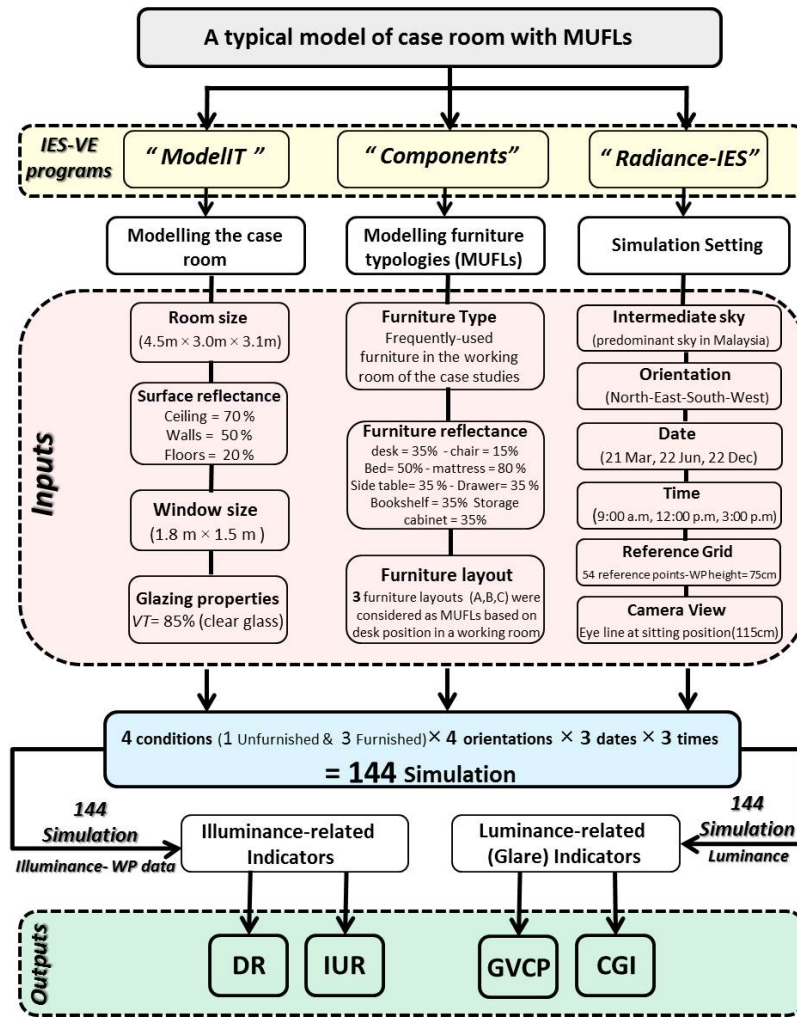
A typical model of case room with MUFLs

IES-VE programs

" ModelIT "

" Components"

" Radiance-IES"

Modelling the case room

Modelling furniture typologies (MUFLs)

Simulation Setting

Inputs

Room size
($4.5m \times 3.0m \times 3.1m$)

Surface reflectance
Ceiling = 70 %
Walls = 50 %
Floors = 20 %

Window size
($1.8 m \times 1.5 m$)

Glazing properties
VT= 85% (clear glass)

Furniture Type
Frequently-used furniture in the working room of the case studies

Furniture reflectance
desk = 35% - chair = 15%
Bed= 50% - mattress = 80 %
Side table= 35 % - Drawer= 35 %
Bookshelf = 35% Storage cabinet = 35%

Furniture layout
3 furniture layouts (A,B,C) were considered as MUFLs based on desk position in a working room

Intermediate sky
(predominant sky in Malaysia)

Orientation
(North-East-South-West)

Date
(21 Mar, 22 Jun, 22 Dec)

Time
(9:00 a.m, 12:00 p.m, 3:00 p.m)

Reference Grid
54 reference points-WP height= 75cm

Camera View
Eye line at sitting position(115cm)

4 conditions (1 Unfurnished & 3 Furnished) $\times$ 4 orientations $\times$ 3 dates $\times$ 3 times
= 144 Simulation

144 Simulation
Illuminance- WP data

Illuminance-related Indicators

Luminance-related (Glare) Indicators

144 Simulation
Luminance

Outputs

DR

IUR

GVCP

CGI